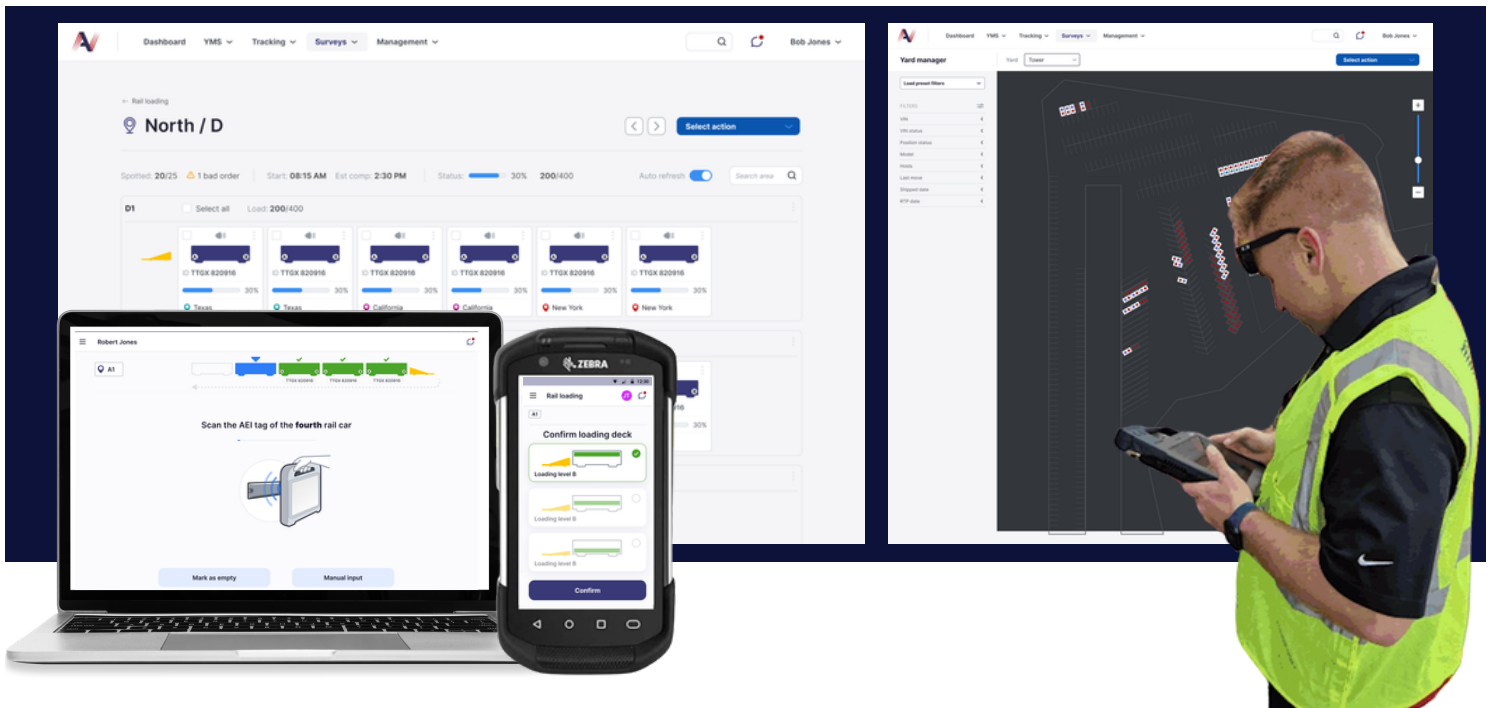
Dashboard YMS Tracking Surveys Management

Bob Jones

← Rail loading

North / D

Select action

Spotted: 20/25 1 bad order Start: 08:15 AM Est comp: 2:30 PM Status: 30% 200/400 Auto refresh Search area

D1 Select all Load: 200/400

ID TTGX 820916 30% Texas

ID TTGX 820916 30% Texas

ID TTGX 820916 30% California

ID TTGX 820916 30% California

ID TTGX 820916 30% New York

ID TTGX 820916 30% New York

30%

Robert Jones

A1

TTGX 820916 TTGX 820916 TTGX 820916

Scan the AEI tag of the **fourth** rail car

Mark as empty

Manual input

ZEBRA

Rail loading

A1

Confirm loading deck

Loading level B

Loading level B

Loading level B

Confirm

Dashboard YMS Tracking Surveys Management

Bob Jones

Yard manager

Yard Tower

Select action

Load preset filters

FILTERS

VIN

VIN status

Position status

Model

Holds

Last move

Shipped date

RTP date